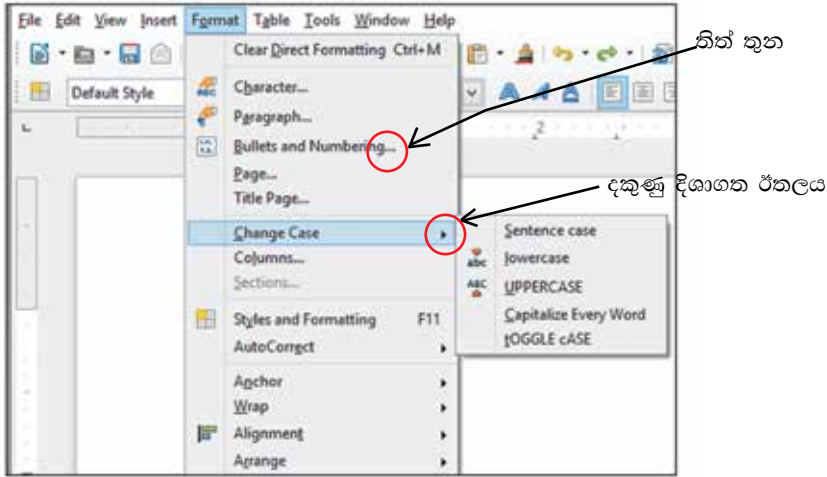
File Edit View Insert Format Table Tools Window Help

Default Style

Clear Direct Formatting Ctrl+M
Character...
Paragraph...
Bullets and Numbering...
Page...
Title Page...
Change Case
Columns...
Sections...
Styles and Formatting F11
AutoCorrect
Anchor
Wrap
Alignment
Arrange

Sentence case
lowercase
UPPERCASE
Capitalize Every Word
tOGGLE cASE

තිත් තුන
දකුණු දිශාගත ඊතලය